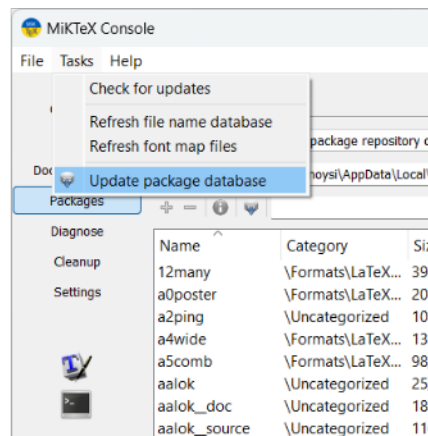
MiKTeX Console

File Tasks Help

Check for updates

Refresh file name database

Refresh font map files

Update package database

package repository c

hoysi\AppData\Local\

Doc

Packages

Diagnose

Cleanup

Settings

| Name | Category | Si |
|---|---|---|
| 12many | \Formats\LaTeX... | 39 |
| a0poster | \Formats\LaTeX... | 20 |
| a2ping | \Uncategorized | 10 |
| a4wide | \Formats\LaTeX... | 13 |
| a5comb | \Formats\LaTeX... | 98 |
| aalok | \Uncategorized | 25 |
| aalok_doc | \Uncategorized | 18 |
| aalok_source | \Uncategorized | 11 |